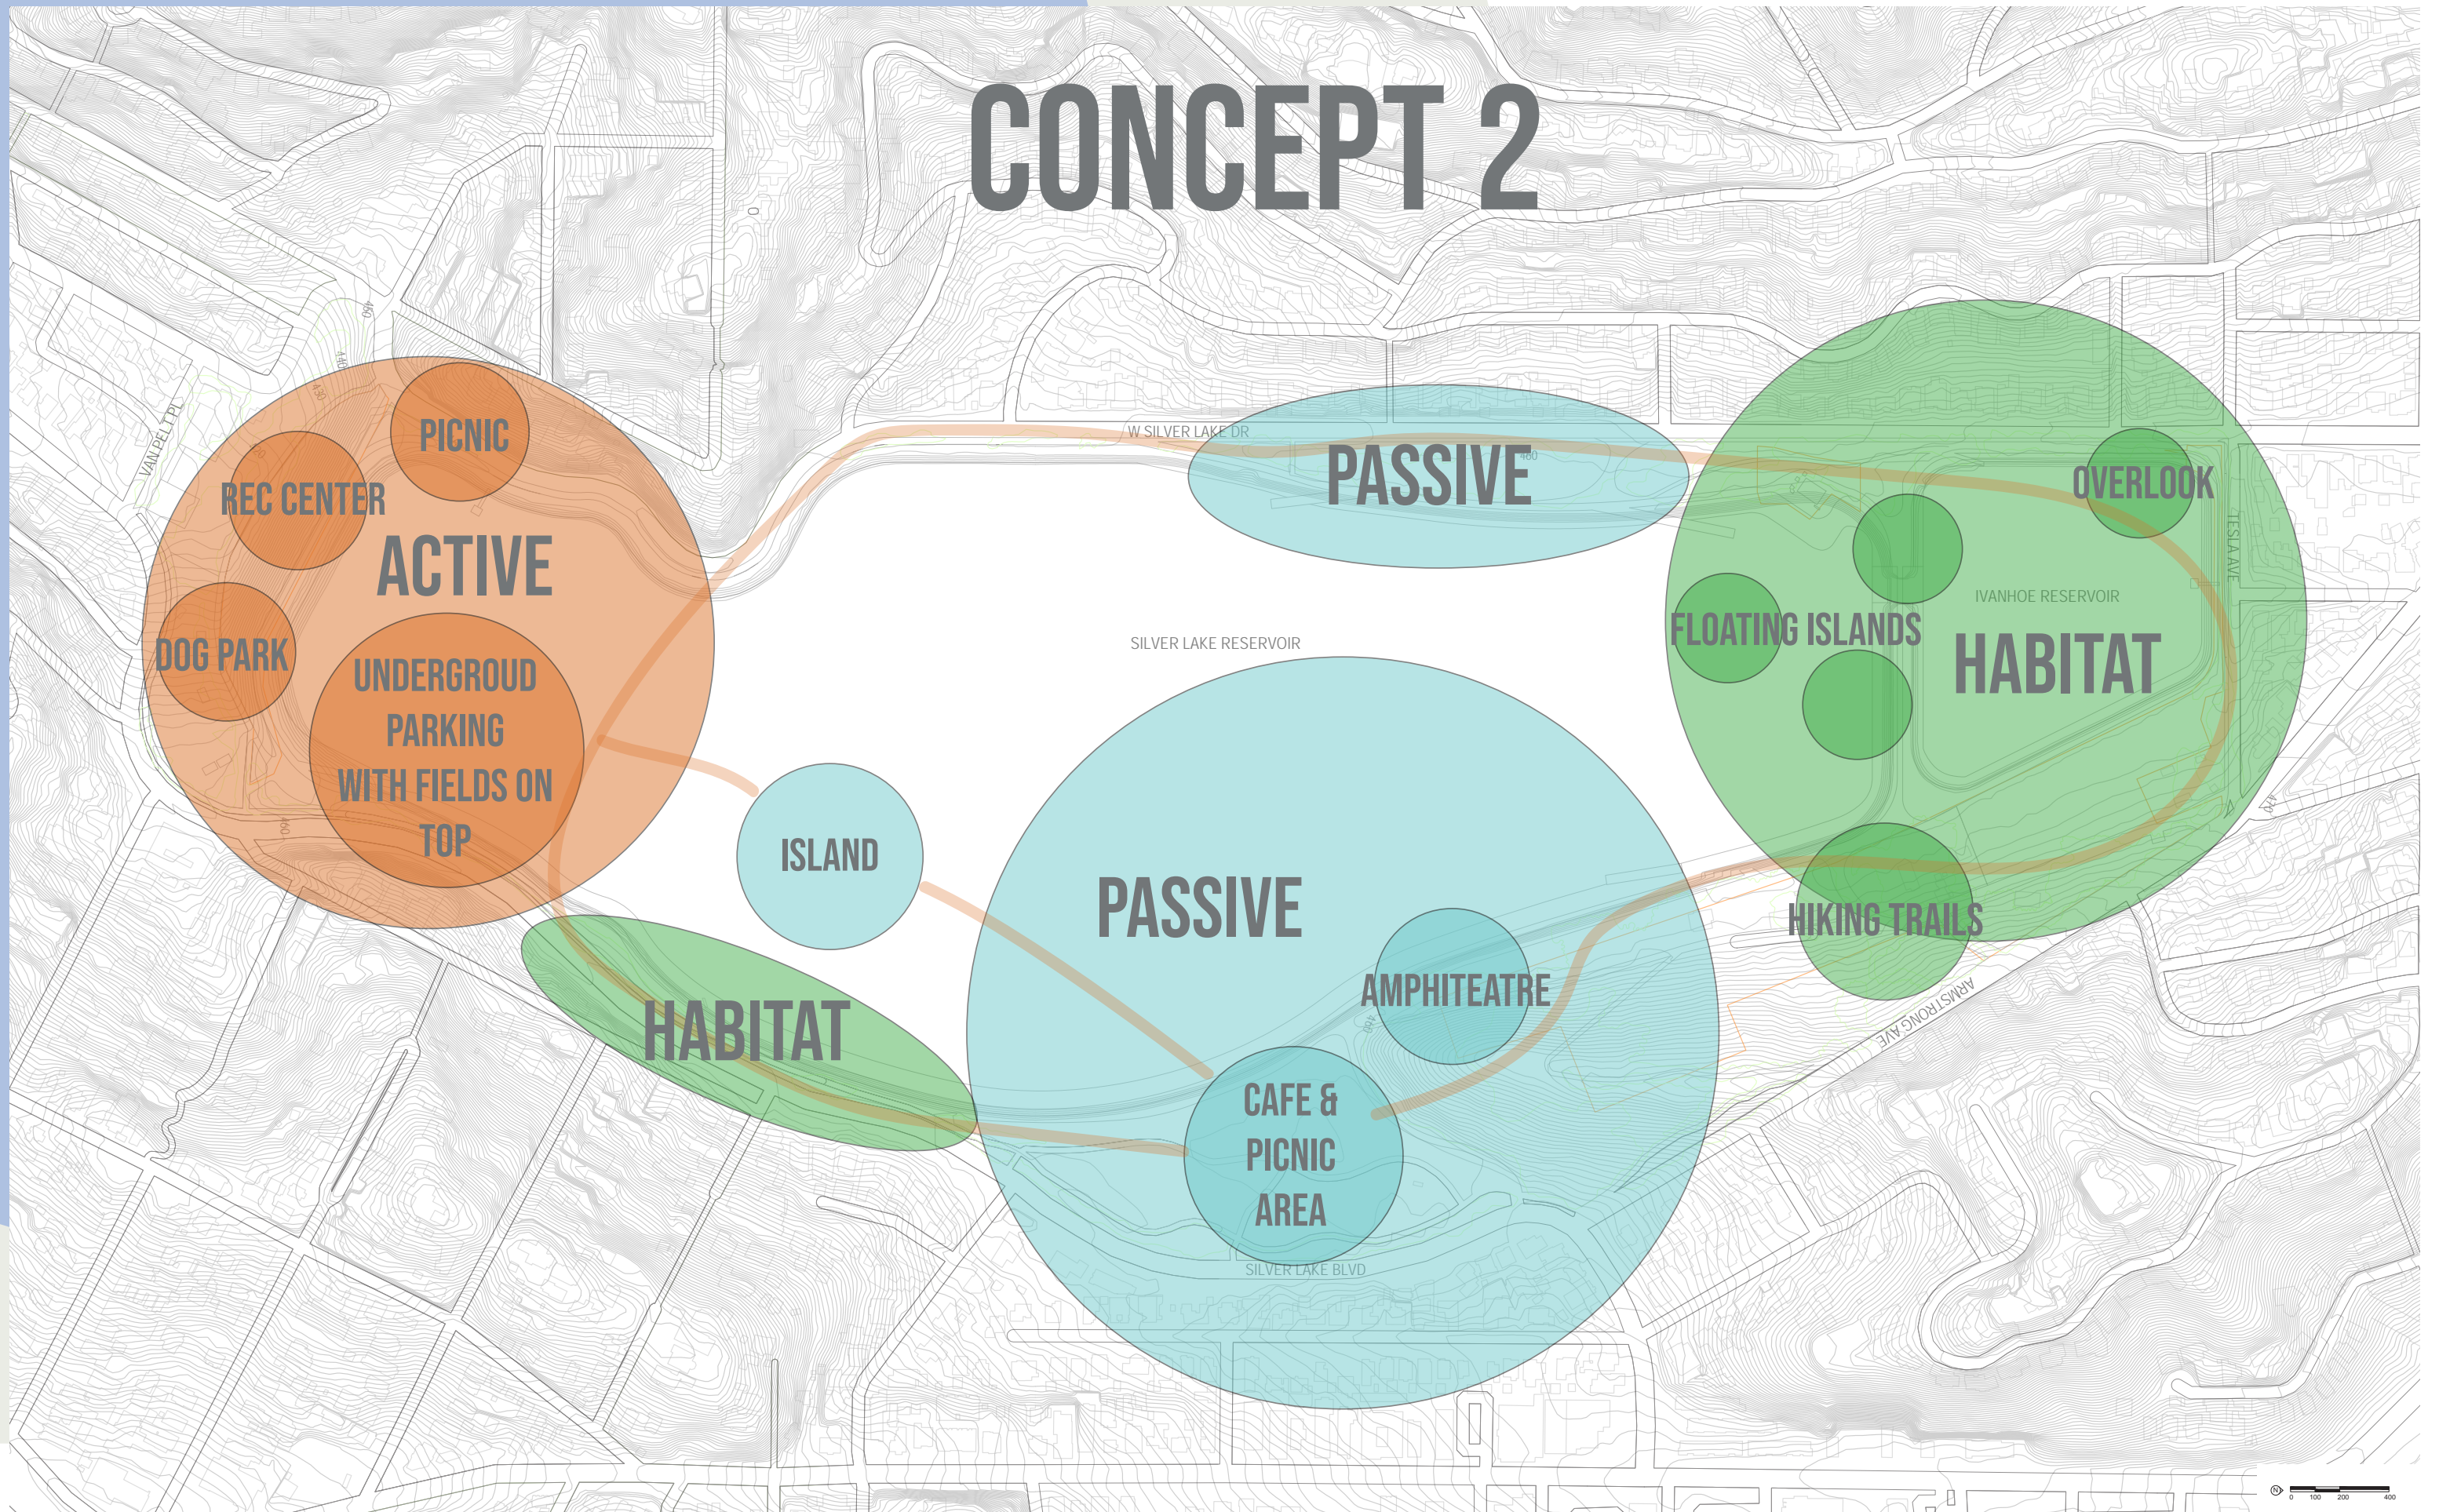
CONCEPT 2

W SILVER LAKE DR

PASSIVE

PICNIC

REC CENTER

ACTIVE

DOG PARK

UNDERGROUD PARKING WITH FIELDS ON TOP

VAN PELT PL

OVERLOOK

TESLA AVE

IVANHOE RESERVOIR

FLOATING ISLANDS

HABITAT

SILVER LAKE RESERVOIR

ISLAND

PASSIVE

AMPHITEATRE

HIKING TRAILS

ARMSTRONG AVE

HABITAT

CAFE & PICNIC AREA

SILVER LAKE BLVD

0 100 200 400